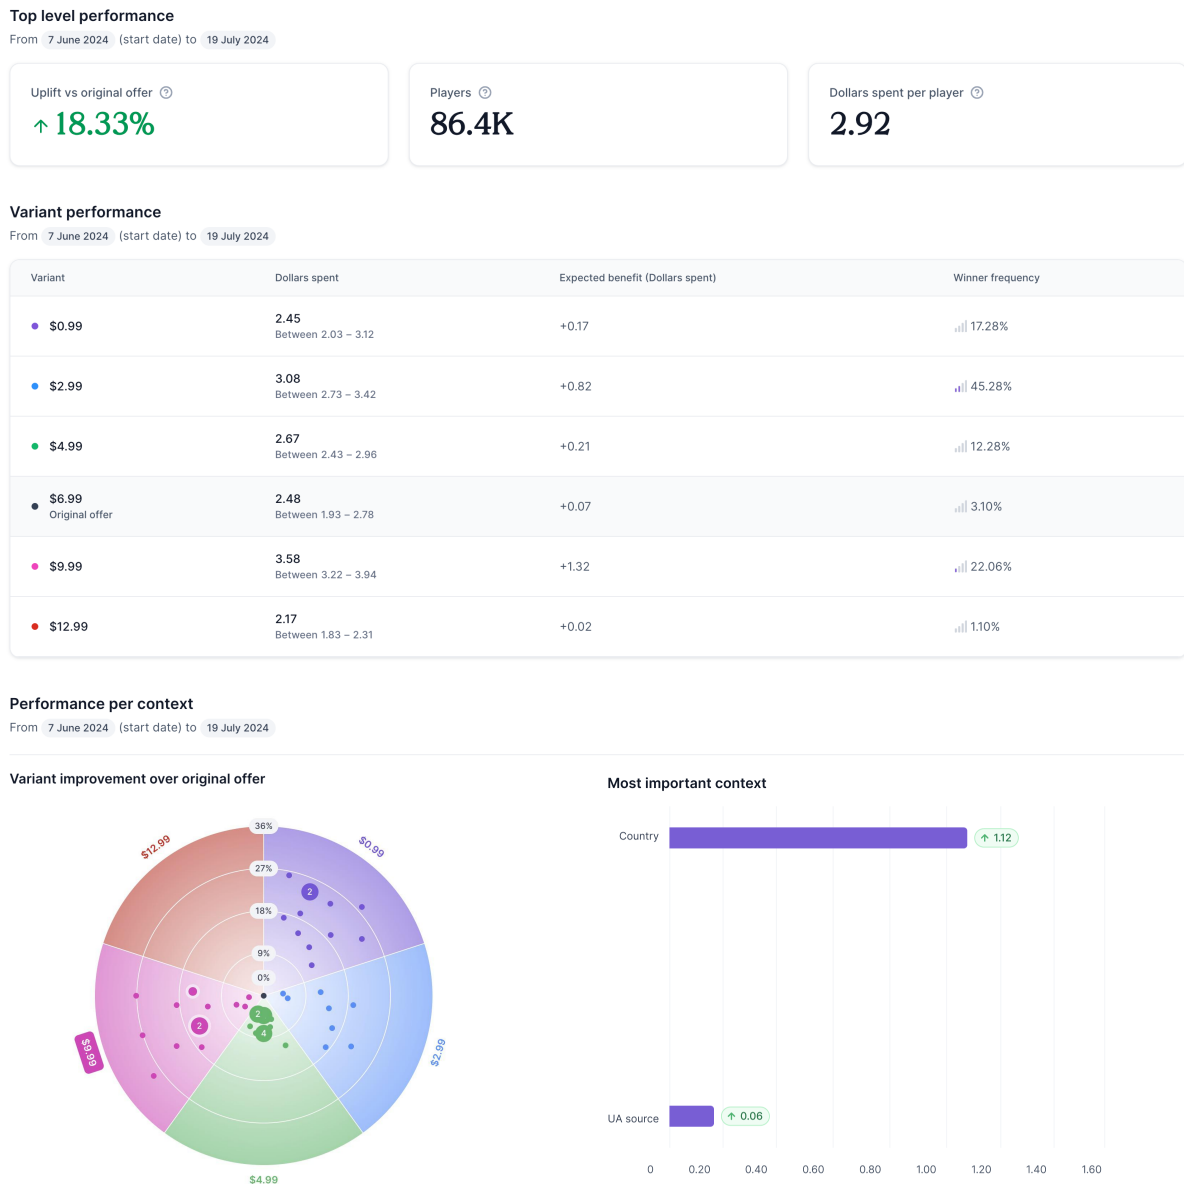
Top level performance
From 7 June 2024 (start date) to 19 July 2024

Uplift vs original offer
↑ 18.33%

Players
86.4K

Dollars spent per player
2.92

Variant performance
From 7 June 2024 (start date) to 19 July 2024

| Variant | Dollars spent | Expected benefit (Dollars spent) | Winner frequency |
|---|---|---|---|
| $0.99 | 2.45 Between 2.03 – 3.12 | +0.17 | 17.28% |
| $2.99 | 3.08 Between 2.73 – 3.42 | +0.82 | 45.28% |
| $4.99 | 2.67 Between 2.43 – 2.96 | +0.21 | 12.28% |
| $6.99 Original offer | 2.48 Between 1.93 – 2.78 | +0.07 | 3.10% |
| $9.99 | 3.58 Between 3.22 – 3.94 | +1.32 | 22.06% |
| $12.99 | 2.17 Between 1.83 – 2.31 | +0.02 | 1.10% |

Performance per context
From 7 June 2024 (start date) to 19 July 2024

Variant improvement over original offer

36%
27%
18%
9%
0%
$12.99
$0.99
$2.99
$4.99
$9.99
2
2
2
4

Most important context

Country
↑ 1.12
UA source
↑ 0.06
0 0.20 0.40 0.60 0.80 1.00 1.20 1.40 1.60